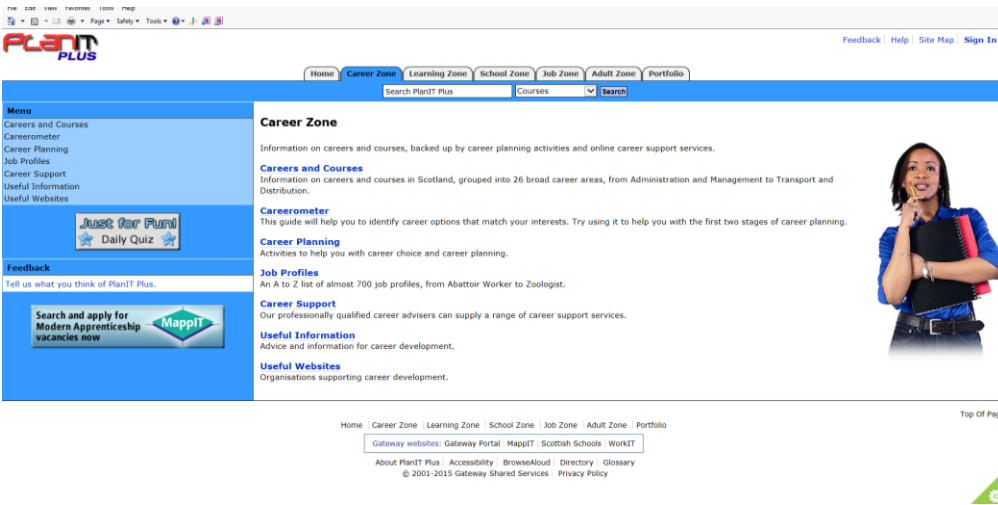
File Edit View Favorites Tools Help

Page ▾ Safety ▾ Tools ▾

PlanIT PLUS

Feedback | Help | Site Map | Sign In

Home | Career Zone | Learning Zone | School Zone | Job Zone | Adult Zone | Portfolio

Search PlanIT Plus | Courses | Search

Menu
Careers and Courses
Careerometer
Career Planning
Job Profiles
Career Support
Useful Information
Useful Websites

Just for Fun!
Daily Quiz

Feedback
Tell us what you think of PlanIT Plus.

Search and apply for Modern Apprenticeship vacancies now
MappIT

Career Zone

Information on careers and courses, backed up by career planning activities and online career support services.

Careers and Courses
Information on careers and courses in Scotland, grouped into 26 broad career areas, from Administration and Management to Transport and Distribution.

Careerometer
This guide will help you to identify career options that match your interests. Try using it to help you with the first two stages of career planning.

Career Planning
Activities to help you with career choice and career planning.

Job Profiles
An A to Z list of almost 700 job profiles, from Abattoir Worker to Zoologist.

Career Support
Our professionally qualified career advisers can supply a range of career support services.

Useful Information
Advice and information for career development.

Useful Websites
Organisations supporting career development.

Top Of Pa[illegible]

Home | Career Zone | Learning Zone | School Zone | Job Zone | Adult Zone | Portfolio

Gateway websites: Gateway Portal | MappIT | Scottish Schools | WorkIT

About PlanIT Plus | Accessibility | BrowseAloud | Directory | Glossary
© 2001-2015 Gateway Shared Services | Privacy Policy